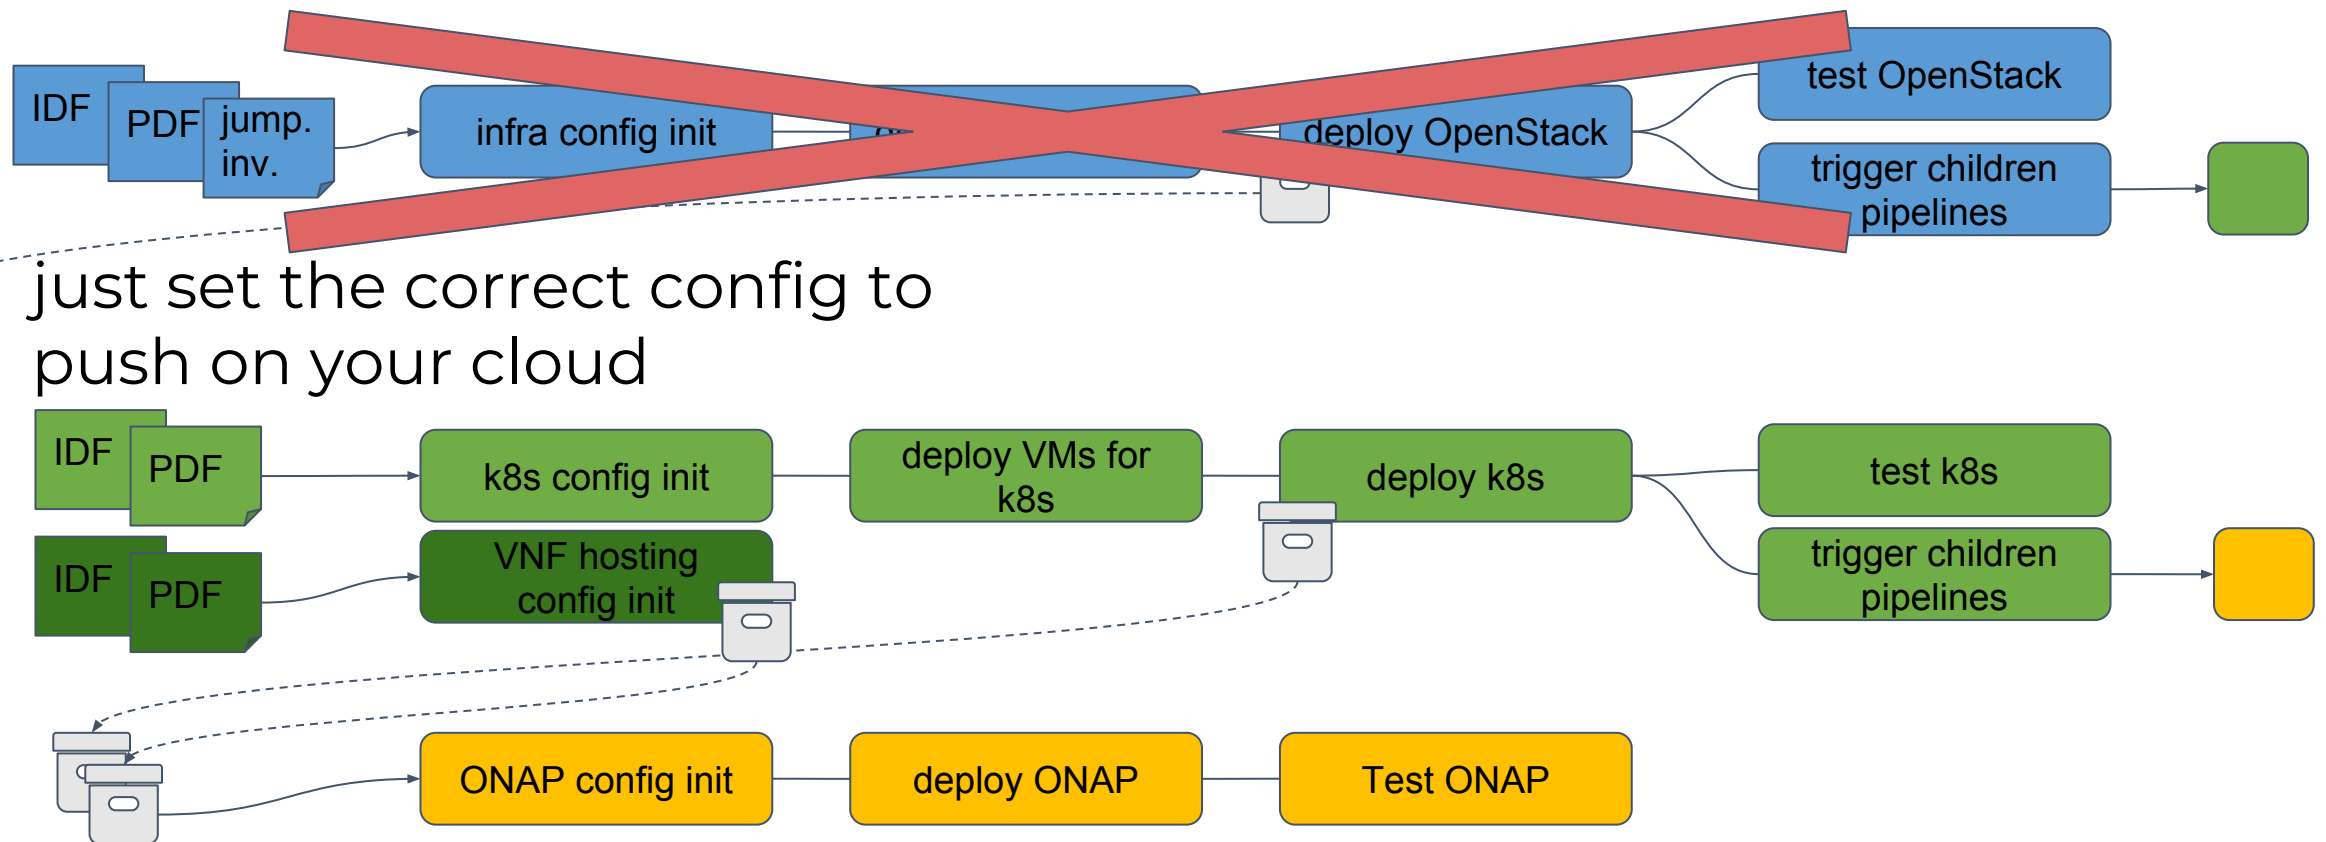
IDF
PDF
jump. inv.
infra config init
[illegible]
deploy OpenStack
test OpenStack
trigger children pipelines

just set the correct config to push on your cloud

IDF
PDF
k8s config init
deploy VMs for k8s
deploy k8s
test k8s
trigger children pipelines

IDF
PDF
VNF hosting config init

ONAP config init
deploy ONAP
Test ONAP